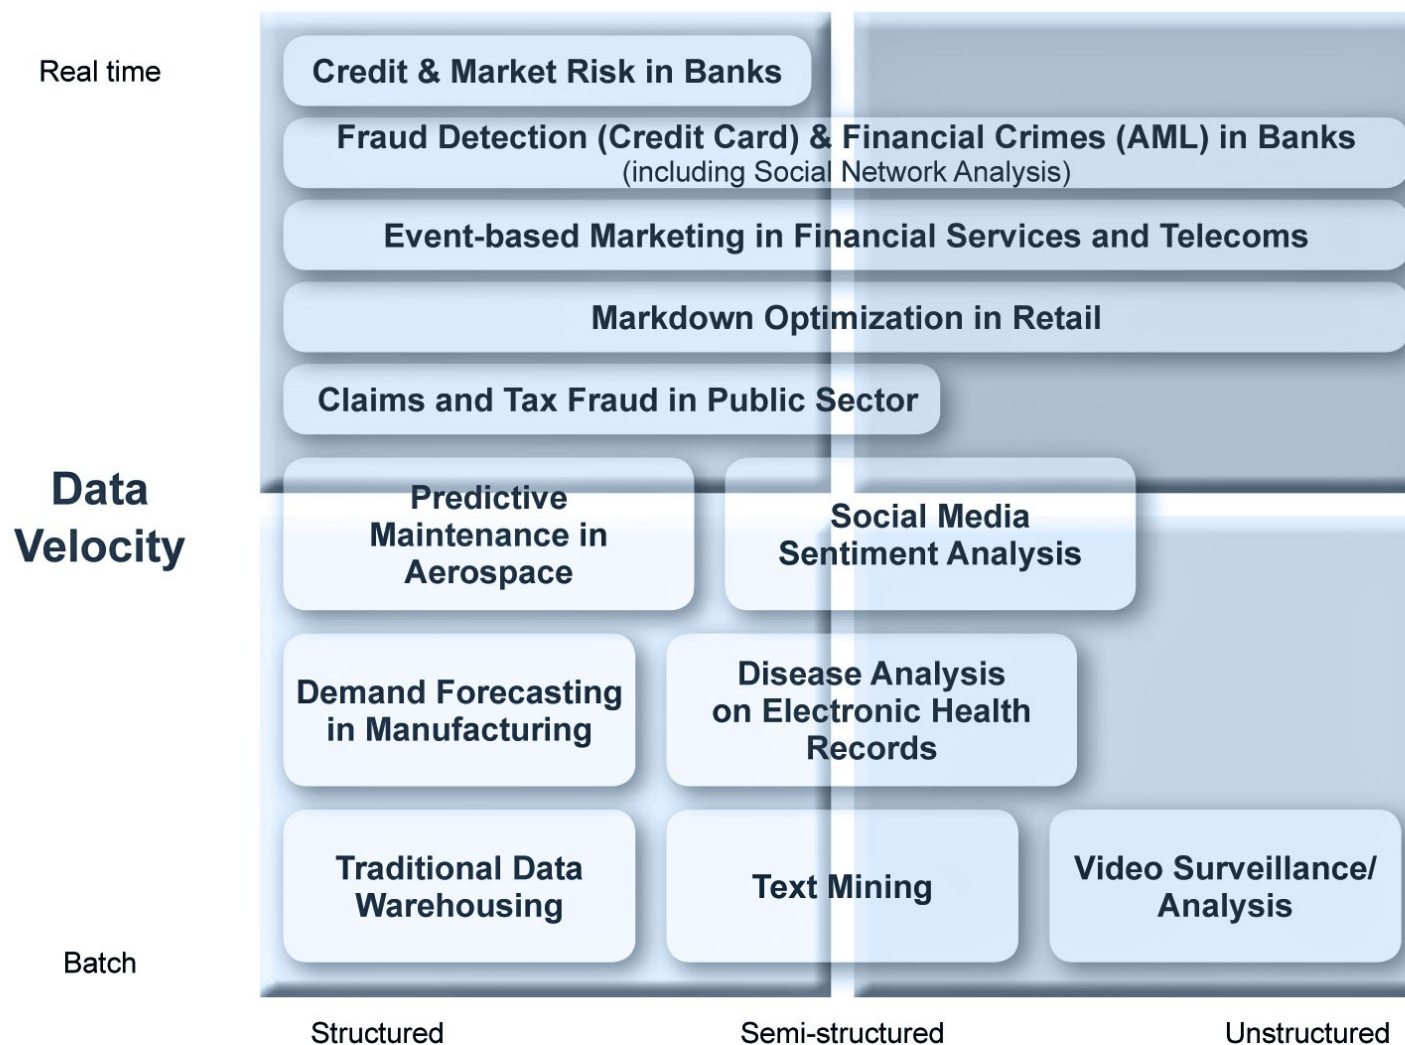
Real time

Data Velocity

Batch

Credit & Market Risk in Banks

Fraud Detection (Credit Card) & Financial Crimes (AML) in Banks
(including Social Network Analysis)

Event-based Marketing in Financial Services and Telecoms

Markdown Optimization in Retail

Claims and Tax Fraud in Public Sector

Predictive Maintenance in Aerospace

Social Media Sentiment Analysis

Demand Forecasting in Manufacturing

Disease Analysis on Electronic Health Records

Traditional Data Warehousing

Text Mining

Video Surveillance/ Analysis

Structured

Semi-structured

Unstructured